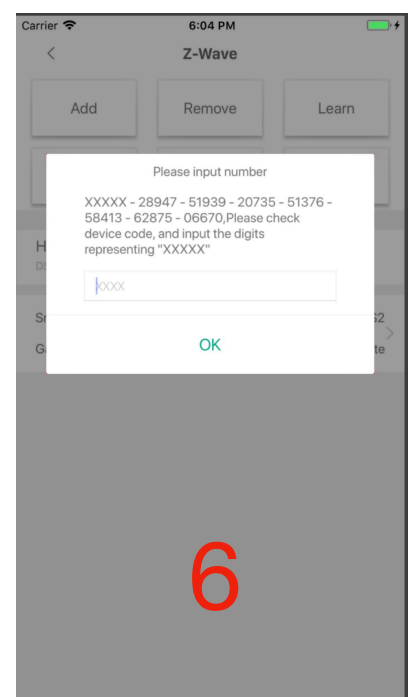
Carrier
6:04 PM

<
Z-Wave

Add
Remove
Learn

H
D

S
G

S2
te

Please input number

XXXXX - 28947 - 51939 - 20735 - 51376 - 58413 - 62875 - 06670,Please check device code, and input the digits representing "XXXXX"

XXXX

OK

6